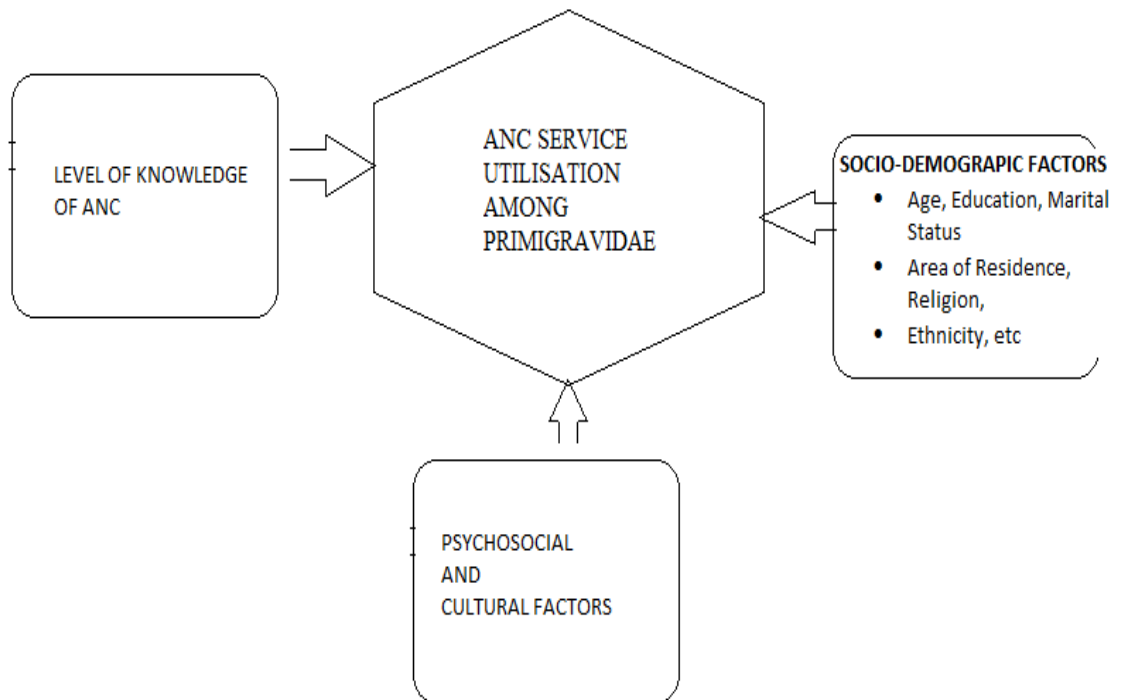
LEVEL OF KNOWLEDGE OF ANC

ANC SERVICE UTILISATION AMONG PRIMIGRAVIDAE

SOCIO-DEMOGRAPIC FACTORS
- Age, Education, Marital Status
- Area of Residence, Religion,
- Ethnicity, etc

PSYCHOSOCIAL AND CULTURAL FACTORS